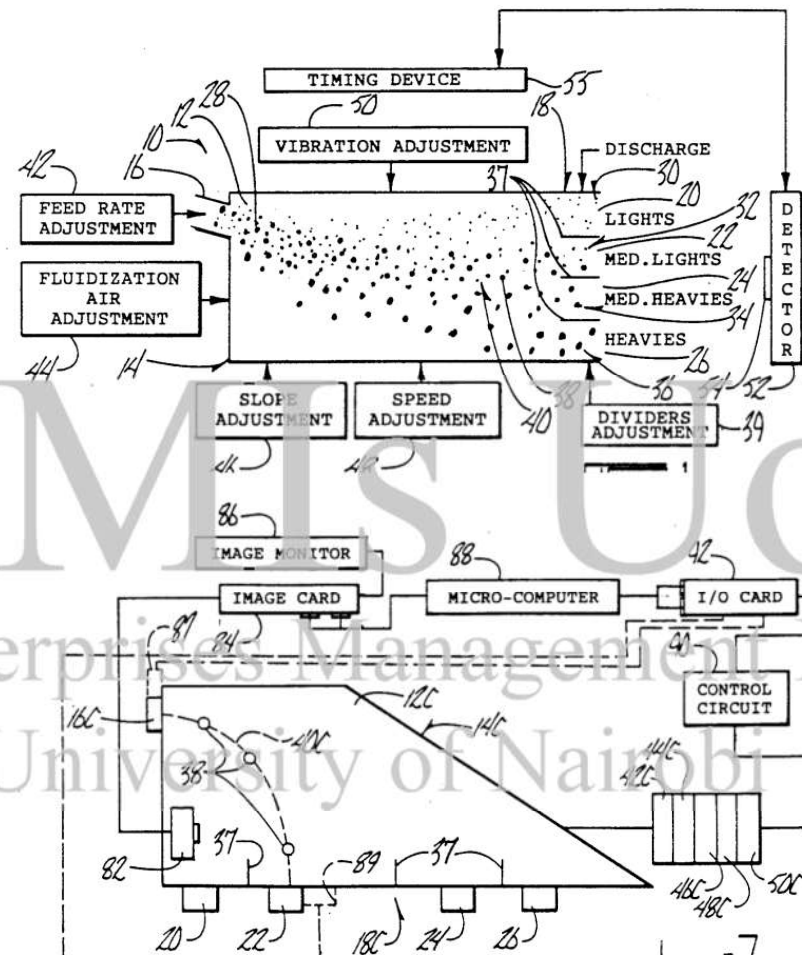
TIMING DEVICE
55
50
VIBRATION ADJUSTMENT
18
DISCHARGE
30
42
10
12
28
16
FEED RATE ADJUSTMENT
37
20
LIGHTS
32
22
MED.LIGHTS
24
MED.HEAVIES
34
HEAVIES
26
D E T E C T O R
FLUIDIZATION AIR ADJUSTMENT
44
14
36
54
52
38
40
SLOPE ADJUSTMENT
SPEED ADJUSTMENT
DIVIDERS ADJUSTMENT
39
1
46
48
86
IMAGE MONITOR
88
42
IMAGE CARD
MICRO-COMPUTER
I/O CARD
87
84
90
CONTROL CIRCUIT
16C
12C
14C
40C
38
44C
42C
82
37
89
37
46C
48C
50C
20
22
18C
24
26
7
MIS Uo
Enterprises Management
University of Nairobi